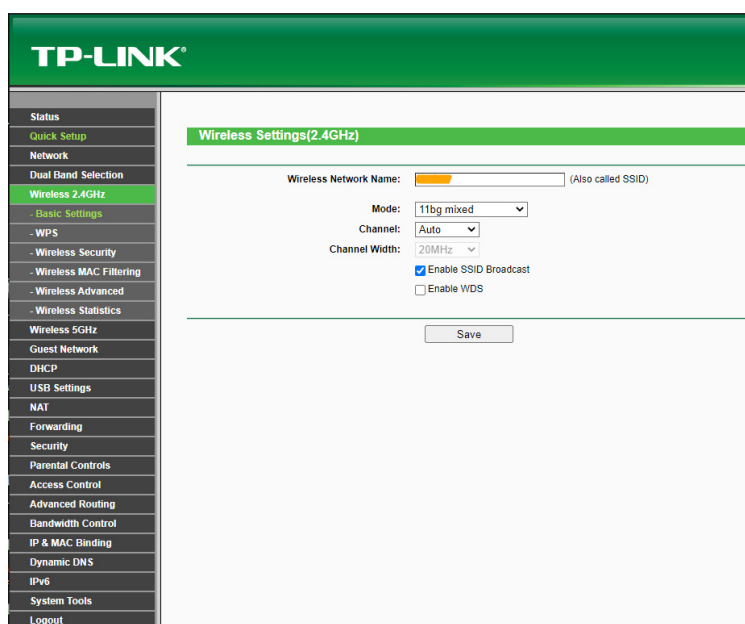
TP-LINK®

Status
Quick Setup
Network
Dual Band Selection
Wireless 2.4GHz
- Basic Settings
- WPS
- Wireless Security
- Wireless MAC Filtering
- Wireless Advanced
- Wireless Statistics
Wireless 5GHz
Guest Network
DHCP
USB Settings
NAT
Forwarding
Security
Parental Controls
Access Control
Advanced Routing
Bandwidth Control
IP & MAC Binding
Dynamic DNS
IPv6
System Tools
Logout

Wireless Settings(2.4GHz)

Wireless Network Name: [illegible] (Also called SSID)

Mode: 11bg mixed
Channel: Auto
Channel Width: 20MHz
Enable SSID Broadcast
Enable WDS

Save